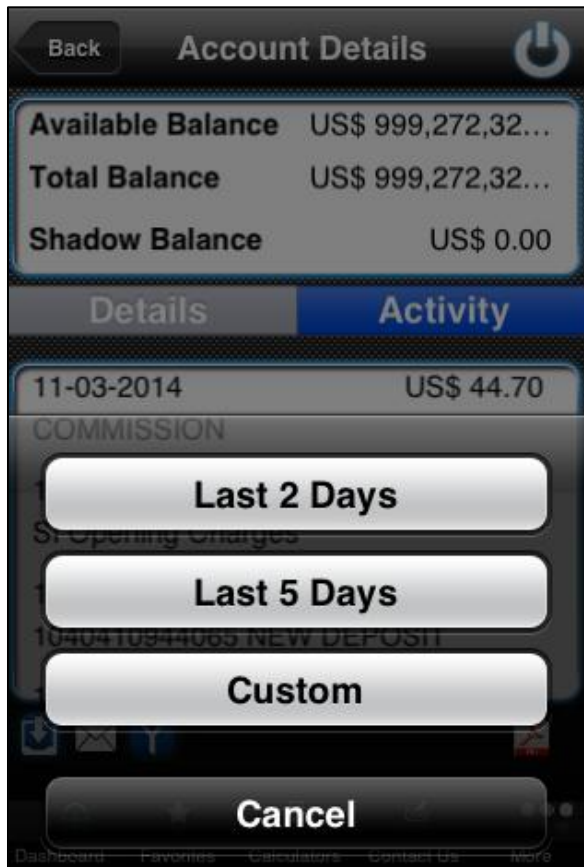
Back
Account Details

Available Balance US$ 999,272,32...
Total Balance US$ 999,272,32...
Shadow Balance US$ 0.00

Details
Activity

11-03-2014 US$ 44.70
COMMISSION

SI Opening Charges

1040410944065 NEW DEPOSIT

Last 2 Days
Last 5 Days
Custom
Cancel

Dashboard
Favorites
Calculators
Contact Us
More